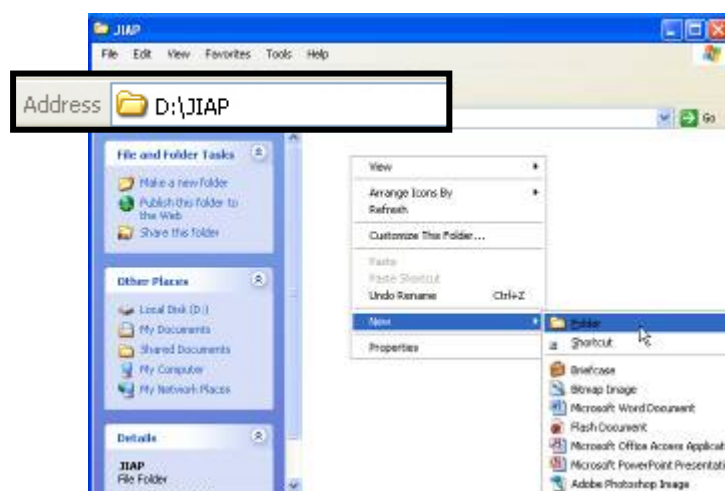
JIAP

File Edit View Favorites Tools Help

Address D:\JIAP

Go

File and Folder Tasks

Make a new folder
Publish this folder to the Web
Share this folder

Other Places

Local Disk (D:)
My Documents
Shared Documents
My Computer
My Network Places

Details

JIAP
File Folder

View
Arrange Icons By
Refresh
Customize This Folder...
Paste
Paste Shortcut
Undo Rename Ctrl+Z
New
Properties

Folder
Shortcut
Briefcase
Bitmap Image
Microsoft Word Document
Flash Document
Microsoft Office Access Applicati
Microsoft PowerPoint Presentati
Adobe Photoshop Image